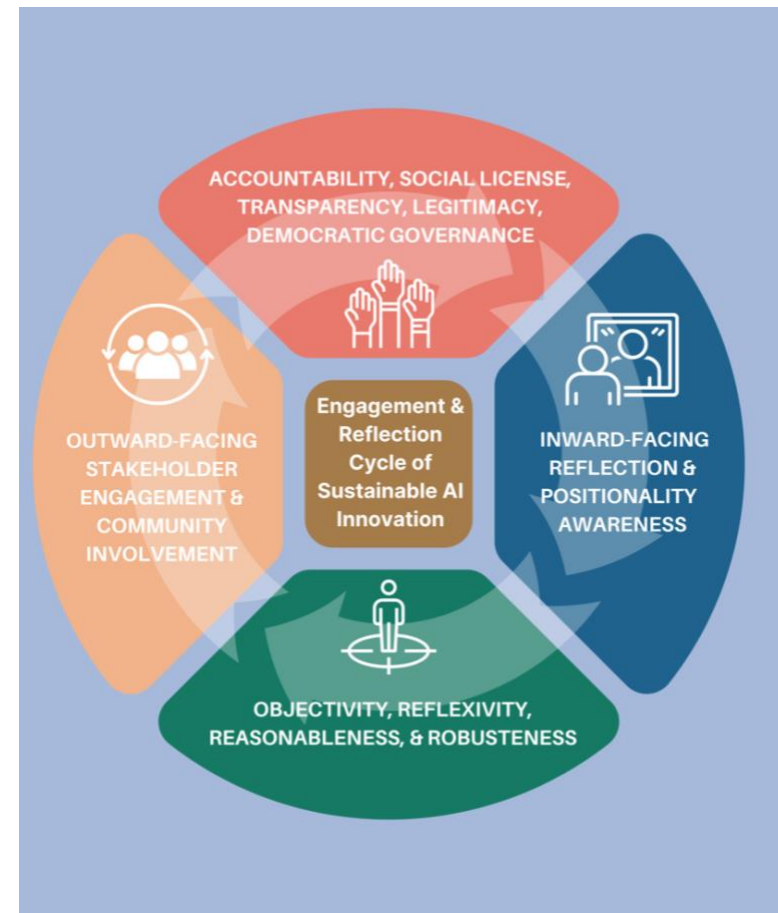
ACCOUNTABILITY, SOCIAL LICENSE, TRANSPARENCY, LEGITIMACY, DEMOCRATIC GOVERNANCE

INWARD-FACING REFLECTION & POSITIONALITY AWARENESS

OBJECTIVITY, REFLEXIVITY, REASONABLENESS, & ROBUSTENESS

OUTWARD-FACING STAKEHOLDER ENGAGEMENT & COMMUNITY INVOLVEMENT

Engagement & Reflection Cycle of Sustainable AI Innovation